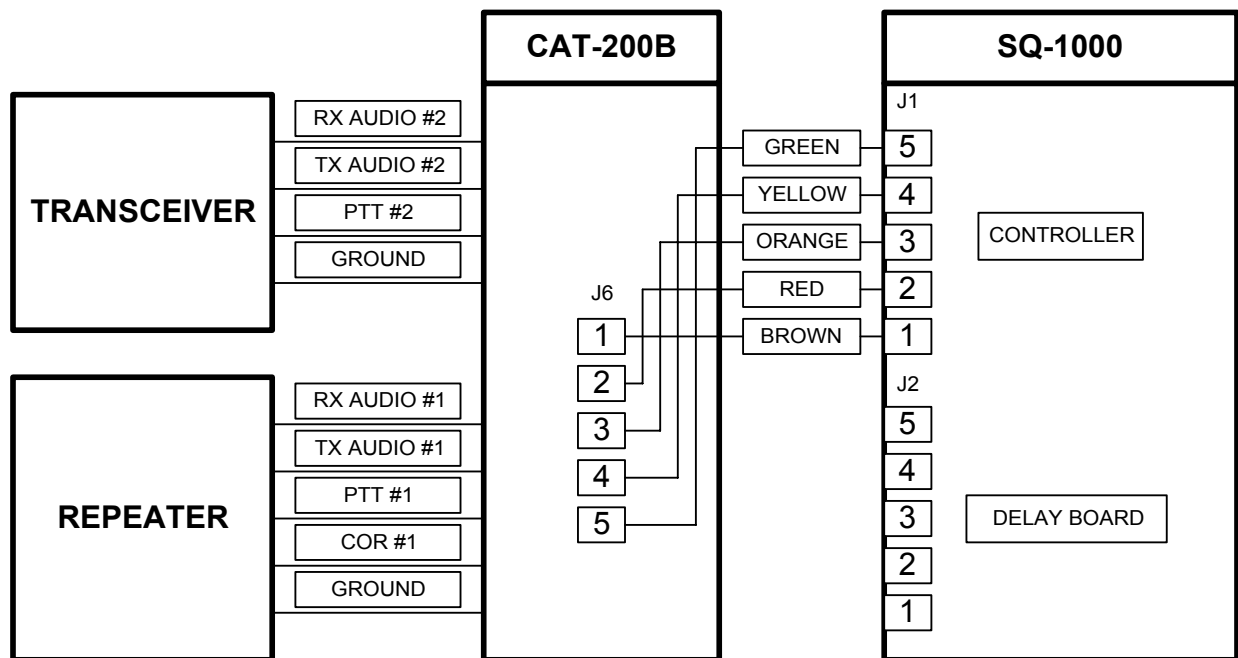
CAT-200B

SQ-1000

TRANSCEIVER

RX AUDIO #2
TX AUDIO #2
PTT #2
GROUND

REPEATER

RX AUDIO #1
TX AUDIO #1
PTT #1
COR #1
GROUND

J6
1
2
3
4
5

GREEN
YELLOW
ORANGE
RED
BROWN

J1
5
4
3
2
1

CONTROLLER

J2
5
4
3
2
1

DELAY BOARD